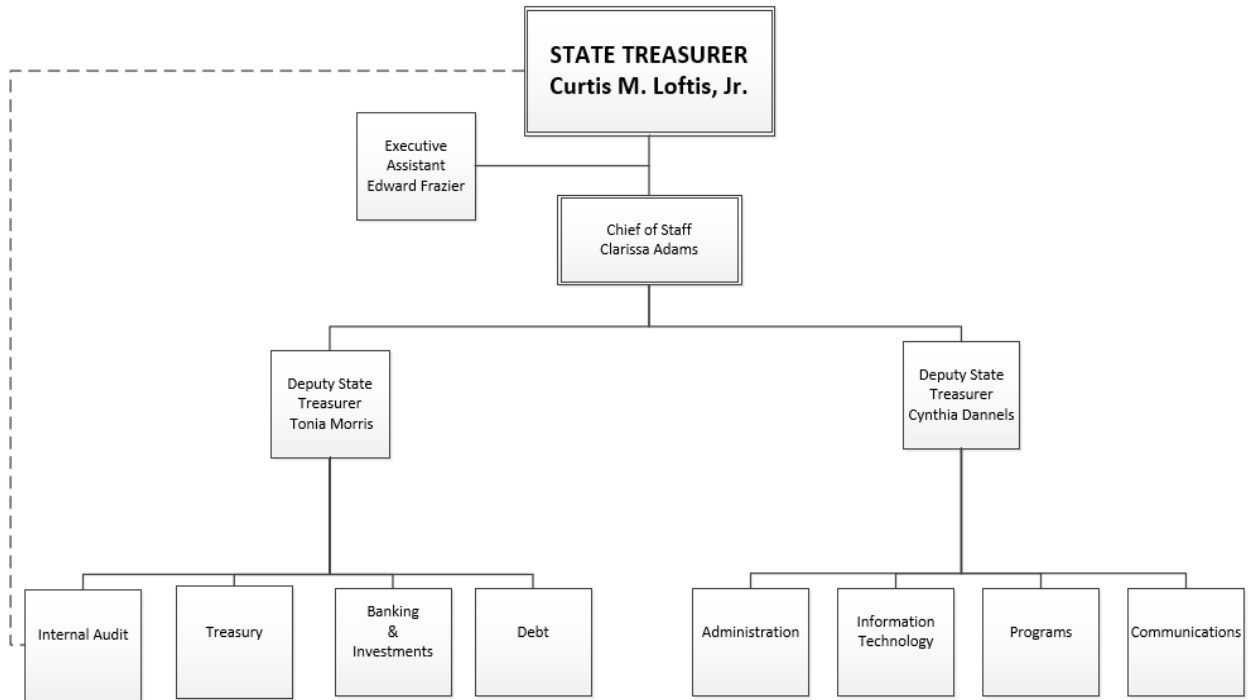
STATE TREASURER
Curtis M. Loftis, Jr.

Executive Assistant
Edward Frazier

Chief of Staff
Clarissa Adams

Deputy State Treasurer
Tonia Morris

Deputy State Treasurer
Cynthia Dannels

Internal Audit

Treasury

Banking & Investments

Debt

Administration

Information Technology

Programs

Communications